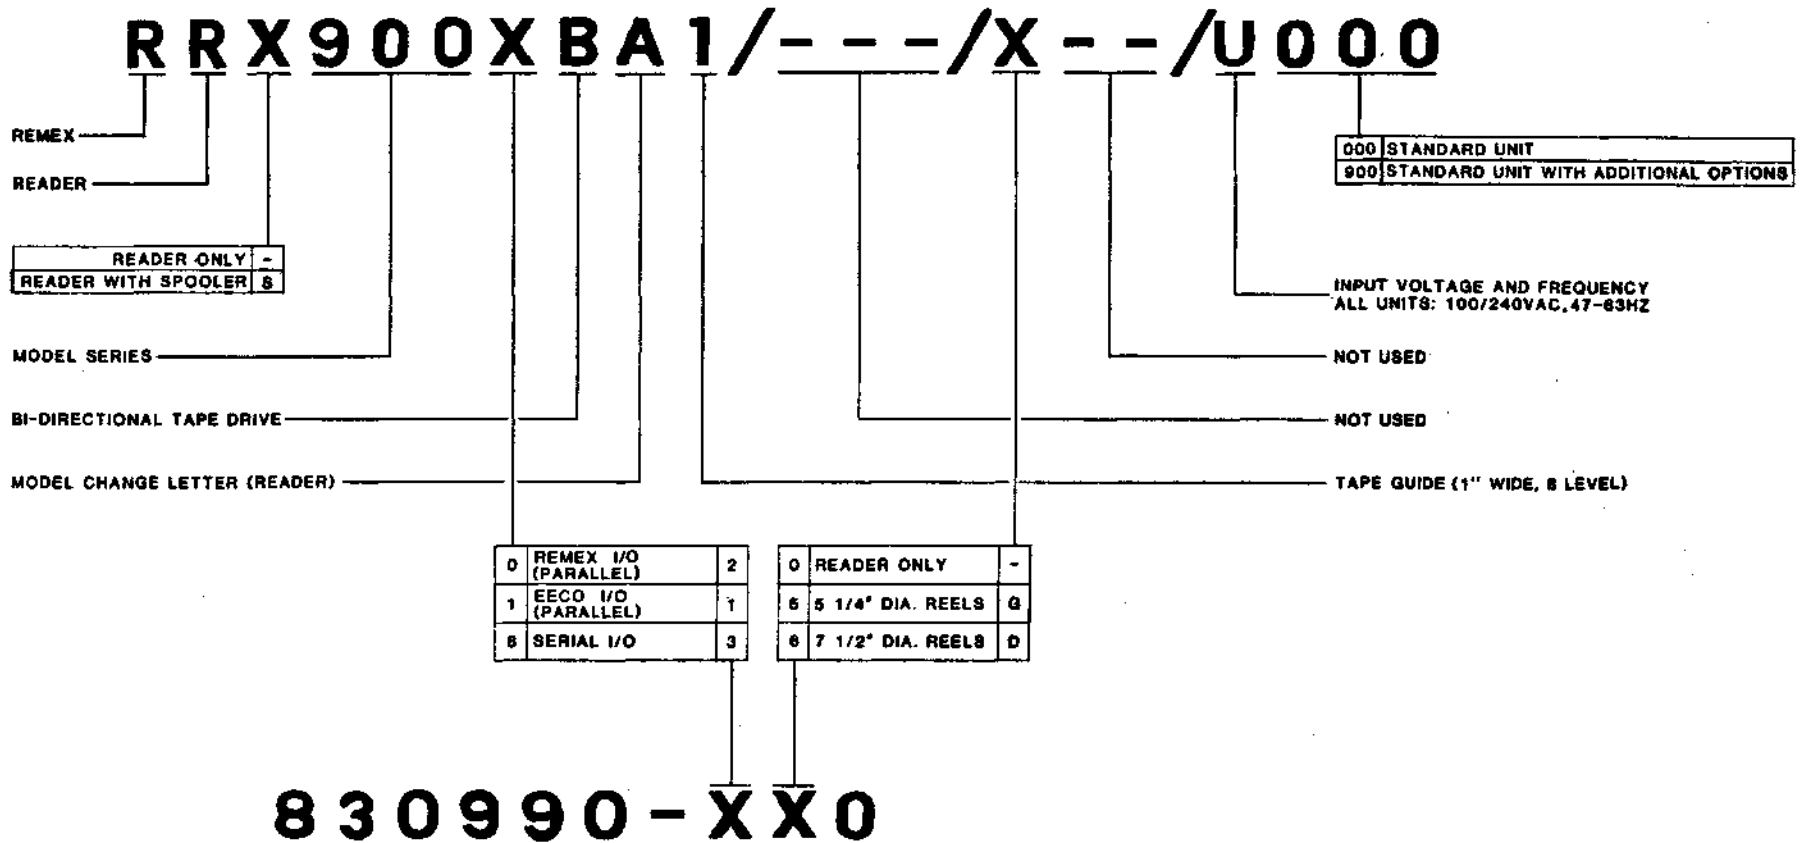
RRX900XBA1/---/X--/U000

REMEX

READER

| READER ONLY | - |
|---|---|
| READER WITH SPOOLER | S |

MODEL SERIES

BI-DIRECTIONAL TAPE DRIVE

MODEL CHANGE LETTER (READER)

| 000 | STANDARD UNIT |
|---|---|
| 900 | STANDARD UNIT WITH ADDITIONAL OPTIONS |

INPUT VOLTAGE AND FREQUENCY ALL UNITS: 100/240VAC,47-63HZ

NOT USED

NOT USED

TAPE GUIDE (1" WIDE, 8 LEVEL)

| 0 | REMEX I/O (PARALLEL) | 2 |
|---|---|---|
| 1 | EECO I/O (PARALLEL) | 1 |
| S | SERIAL I/O | 3 |

| 0 | READER ONLY | - |
|---|---|---|
| 5 | 5 1/4" DIA. REELS | G |
| 6 | 7 1/2" DIA. REELS | D |

830990-XX0